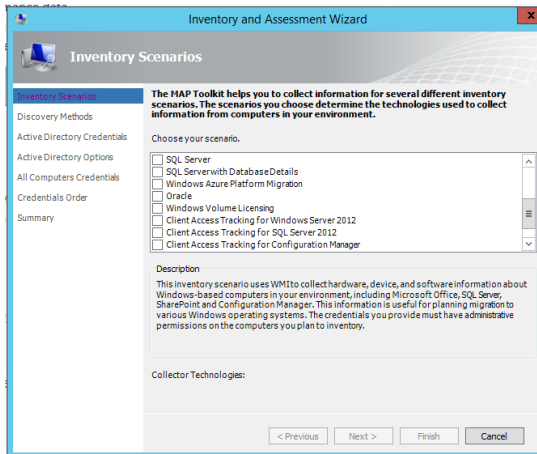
Inventory and Assessment Wizard

Inventory Scenarios

Inventory Scenarios
Discovery Methods
Active Directory Credentials
Active Directory Options
All Computers Credentials
Credentials Order
Summary

The MAP Toolkit helps you to collect information for several different inventory scenarios. The scenarios you choose determine the technologies used to collect information from computers in your environment.

Choose your scenario.

SQL Server
SQL Server with Database Details
Windows Azure Platform Migration
Oracle
Windows Volume Licensing
Client Access Tracking for Windows Server 2012
Client Access Tracking for SQL Server 2012
Client Access Tracking for Configuration Manager

Description

This inventory scenario uses WMI to collect hardware, device, and software information about Windows-based computers in your environment, including Microsoft Office, SQL Server, SharePoint and Configuration Manager. This information is useful for planning migration to various Windows operating systems. The credentials you provide must have administrative permissions on the computers you plan to inventory.

Collector Technologies:

< Previous
Next >
Finish
Cancel